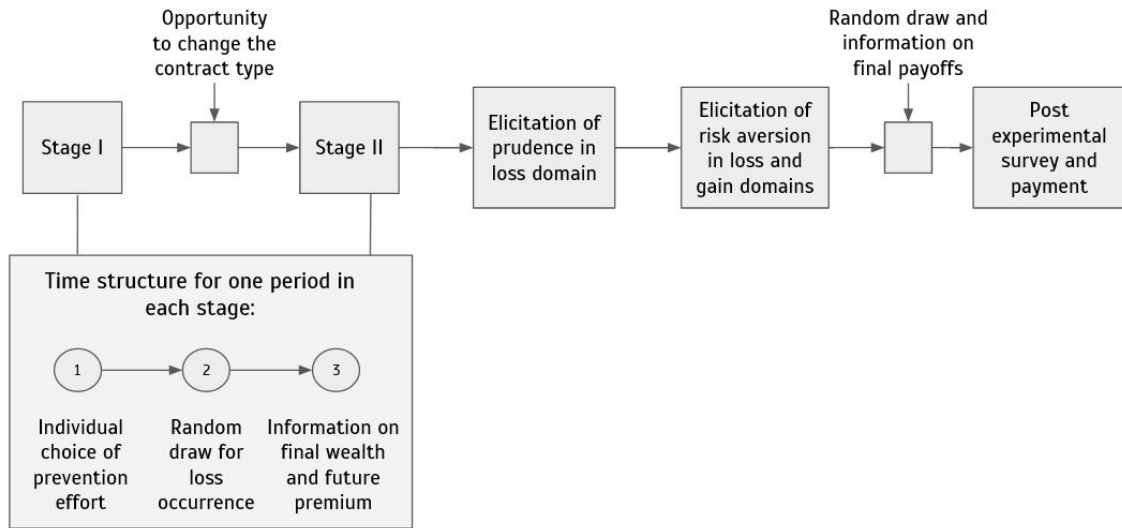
Opportunity to change the contract type

Random draw and information on final payoffs

Stage I

Stage II

Elicitation of prudence in loss domain

Elicitation of risk aversion in loss and gain domains

Post experimental survey and payment

Time structure for one period in each stage:

1

2

3

Individual choice of prevention effort

Random draw for loss occurrence

Information on final wealth and future premium